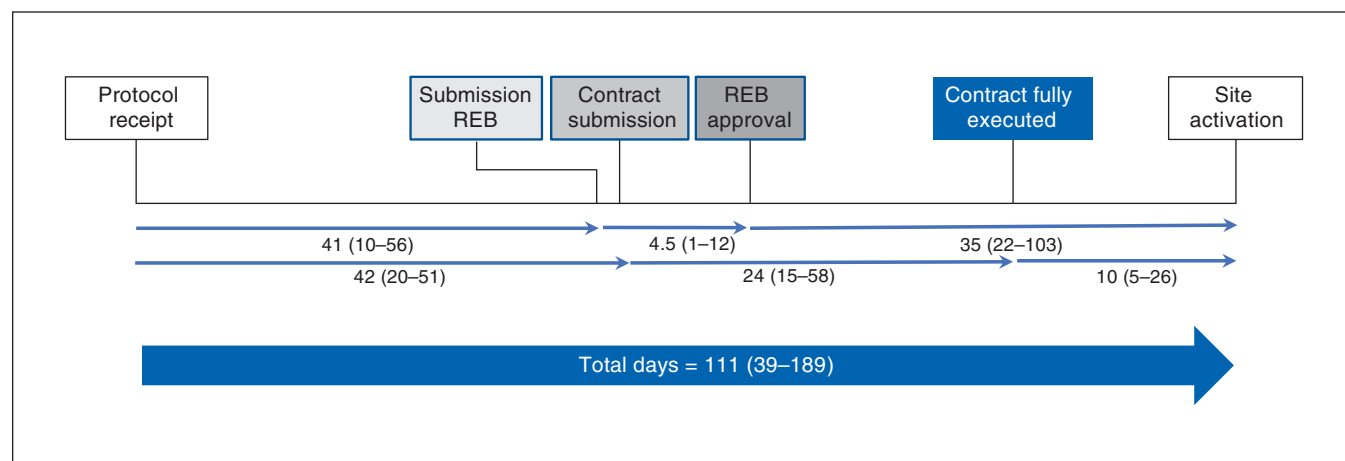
Protocol receipt

Submission REB

Contract submission

REB approval

Contract fully executed

Site activation

41 (10–56)

4.5 (1–12)

35 (22–103)

42 (20–51)

24 (15–58)

10 (5–26)

Total days = 111 (39–189)